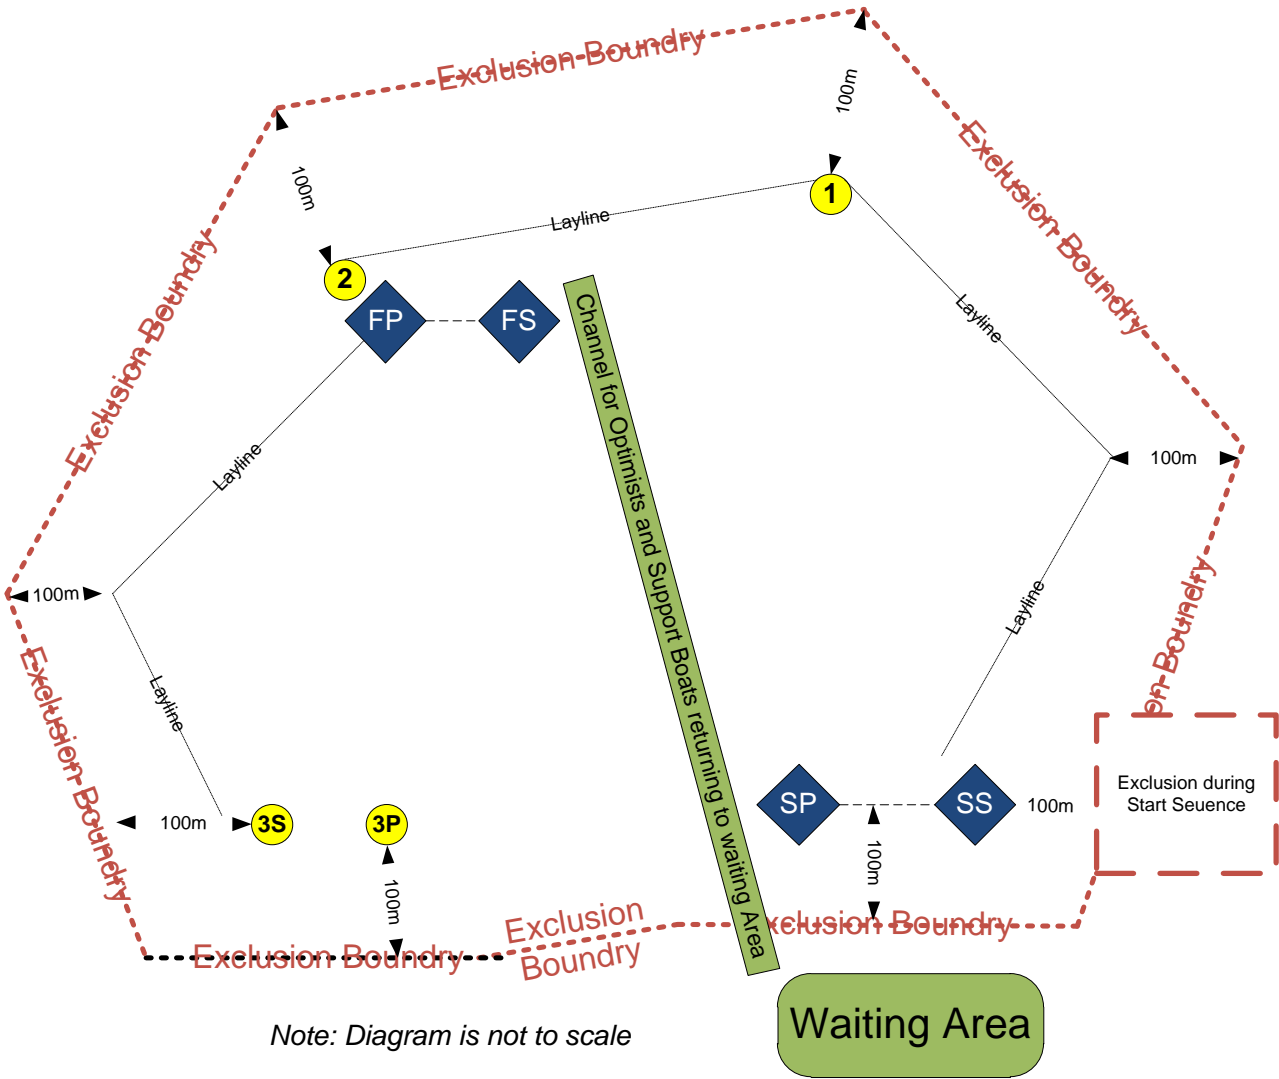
Exclusion Boundry

100m

Exclusion Boundry

100m

1

Layline

2

FP

FS

Channel for Optimists and Support Boats returning to waiting Area

Layline

Exclusion Boundry

Layline

100m

100m

Layline

on Boundry

Exclusion Boundry

Layline

Exclusion during Start Seuence

SP

SS

100m

100m

3S

3P

100m

100m

Exclusion Boundry

Exclusion Boundry

xclusion Boundry

Waiting Area

Note: Diagram is not to scale